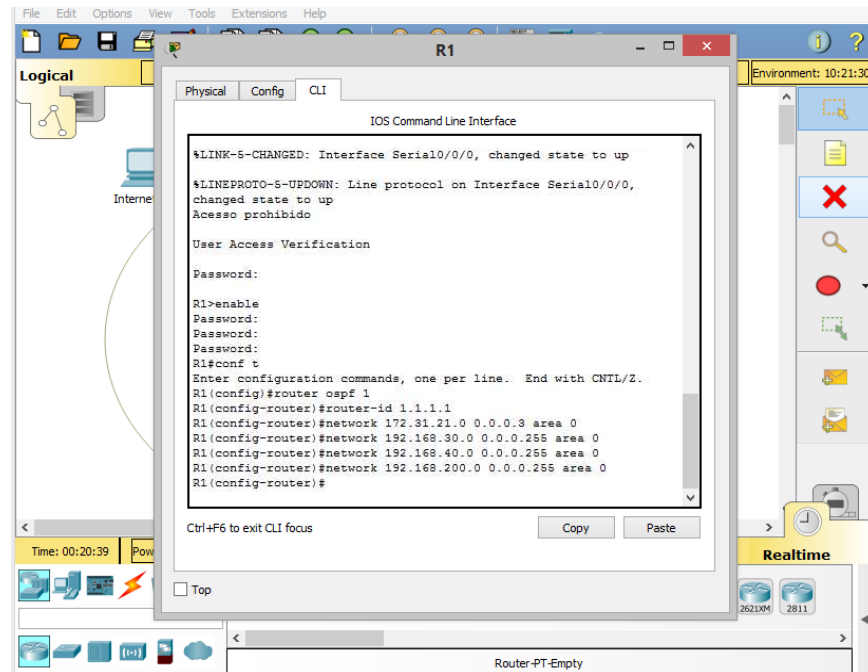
File Edit Options View Tools Extensions Help

Logical

Environment: 10:21:30

Interne

R1

Physical Config CLI

IOS Command Line Interface

%LINK-5-CHANGED: Interface Serial0/0/0, changed state to up

%LINEPROTO-5-UPDOWN: Line protocol on Interface Serial0/0/0, changed state to up
Acesso prohibido

User Access Verification

Password:

R1>enable
Password:
Password:
Password:
R1#conf t
Enter configuration commands, one per line. End with CNTL/Z.
R1(config)#router ospf 1
R1(config-router)#router-id 1.1.1.1
R1(config-router)#network 172.31.21.0 0.0.0.3 area 0
R1(config-router)#network 192.168.30.0 0.0.0.255 area 0
R1(config-router)#network 192.168.40.0 0.0.0.255 area 0
R1(config-router)#network 192.168.200.0 0.0.0.255 area 0
R1(config-router)#

Ctrl+F6 to exit CLI focus

Copy

Paste

Top

Time: 00:20:39

Pow

Realtime

2621XM

2811

Router-PT-Empty